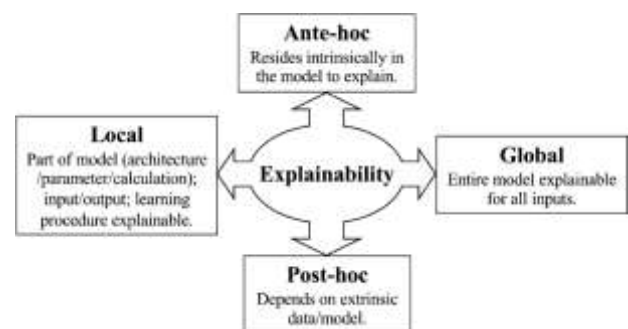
Ante-hoc
Resides intrinsically in the model to explain.

Local
Part of model (architecture /parameter/calculation); input/output; learning procedure explainable.

Explainability

Global
Entire model explainable for all inputs.

Post-hoc
Depends on extrinsic data/model.